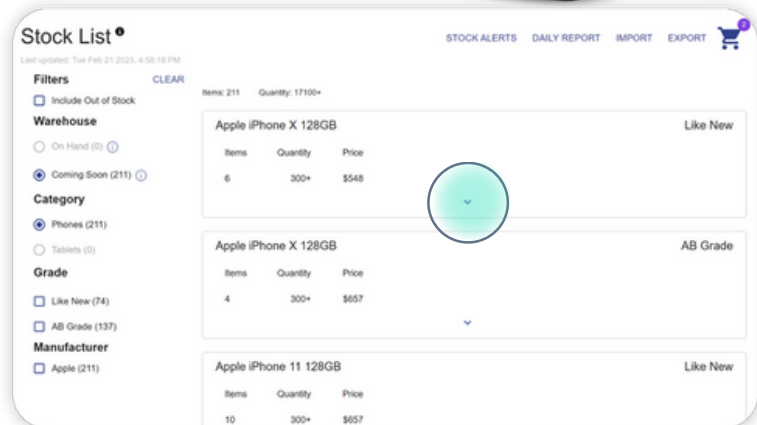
Stock List

Last updated: Tue Feb 21 2023, 4:58:18 PM

STOCK ALERTS DAILY REPORT IMPORT EXPORT 2

Filters CLEAR

Include Out of Stock

Warehouse

On Hand (0)

Coming Soon (211)

Category

Phones (211)

Tablets (0)

Grade

Like New (74)

AB Grade (137)

Manufacturer

Apple (211)

Items: 211 Quantity: 17100+

Apple iPhone X 128GB Like New

| Items | Quantity | Price |
|---|---|---|
| 6 | 300+ | $548 |

Apple iPhone X 128GB AB Grade

| Items | Quantity | Price |
|---|---|---|
| 4 | 300+ | $657 |

Apple iPhone 11 128GB Like New

| Items | Quantity | Price |
|---|---|---|
| 10 | 300+ | $657 |